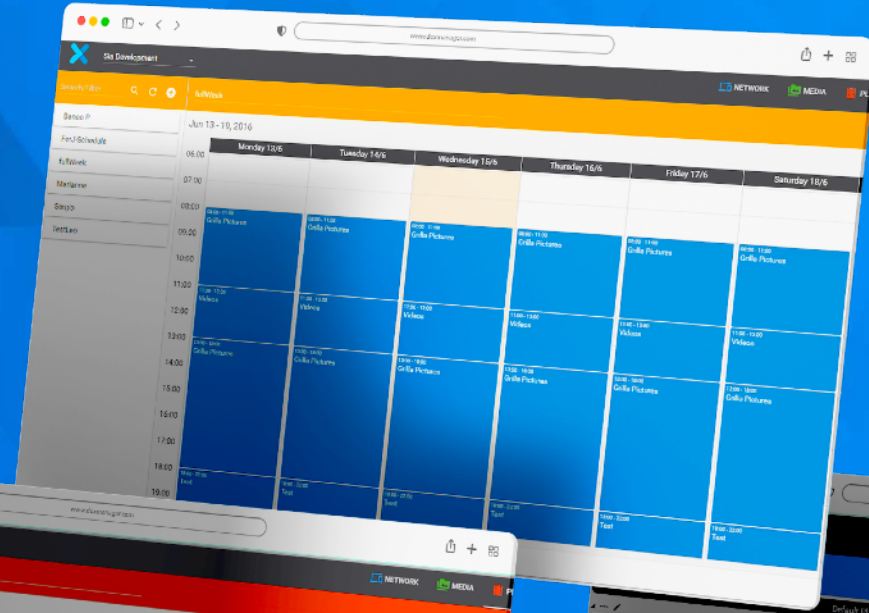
www.dsonimage.com

Sis Development

Search Filter

fullWeek

NETWORK MEDIA PL

Demo P

FirstSchedule

fullWeek

Marianne

Simple

TestLeo

Jun 13 - 19, 2016

| | Monday 13/6 | Tuesday 14/6 | Wednesday 15/6 | Thursday 16/6 | Friday 17/6 | Saturday 18/6 |
|---|---|---|---|---|---|---|
| 06:00 | | | | | | |
| 07:00 | | | | | | |
| 08:00 | | | | | | |
| 09:00 | 08:00 - 11:00 Grilla Pictures | 08:00 - 11:00 Grilla Pictures | 09:00 - 11:00 Grilla Pictures | 09:00 - 11:00 Grilla Pictures | 09:00 - 11:00 Grilla Pictures | 09:00 - 11:00 Grilla Pictures |
| 10:00 | | | | | | |
| 11:00 | 11:00 - 13:00 Videos | 11:00 - 13:00 Videos | 11:00 - 13:00 Videos | 11:00 - 13:00 Videos | 11:00 - 13:00 Videos | 11:00 - 13:00 Videos |
| 12:00 | | | | | | |
| 13:00 | 13:00 - 18:00 Grilla Pictures | 13:00 - 18:00 Grilla Pictures | 13:00 - 18:00 Grilla Pictures | 13:00 - 18:00 Grilla Pictures | 13:00 - 18:00 Grilla Pictures | 13:00 - 18:00 Grilla Pictures |
| 14:00 | | | | | | |
| 15:00 | | | | | | |
| 16:00 | | | | | | |
| 17:00 | | | | | | |
| 18:00 | 18:00 - 22:00 Test | 18:00 - 22:00 Test | 18:00 - 22:00 Test | 18:00 - 22:00 Test | 18:00 - 22:00 Test | 18:00 - 22:00 Test |
| 19:00 | | | | | | |

www.dsonimage.com

NETWORK MEDIA PL

Default